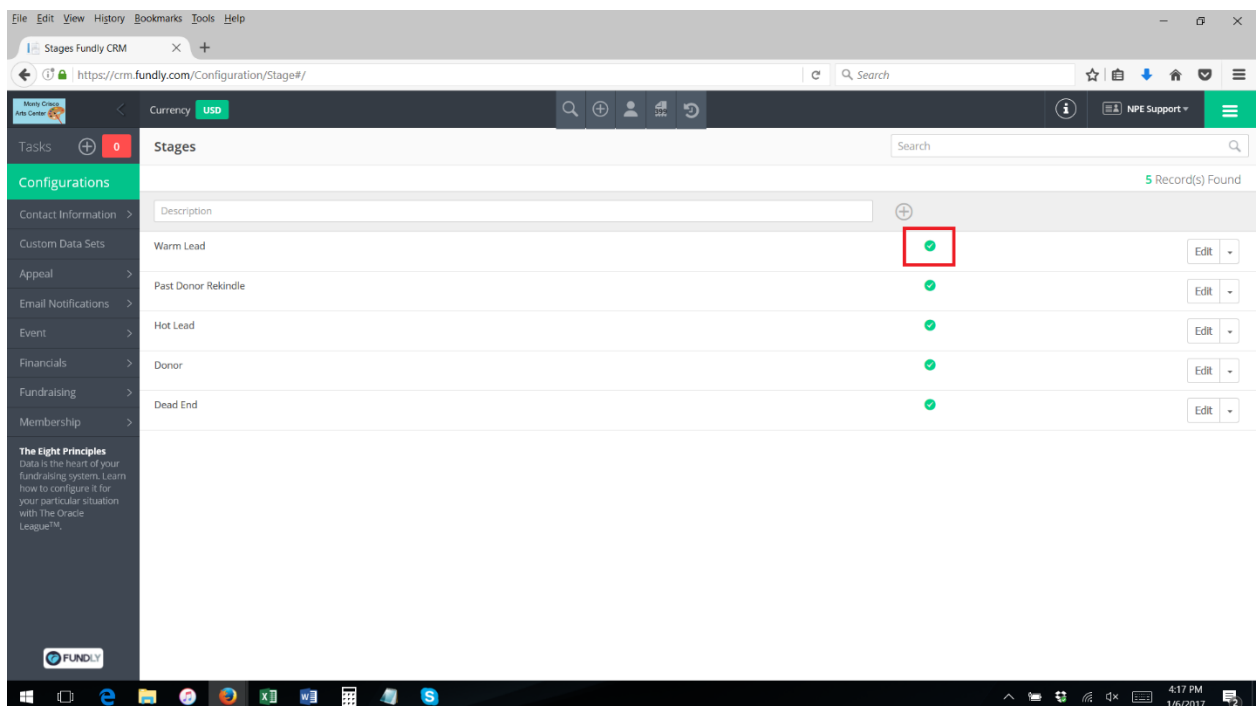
File Edit View History Bookmarks Tools Help

Stages Fundly CRM

https://crm.fundly.com/Configuration/Stage#/

Search

Monty Crisco Arts Center

Currency USD

NPE Support

Tasks 0

Stages

Search

Configurations

5 Record(s) Found

Contact Information

Description

Custom Data Sets

Warm Lead

Edit

Appeal

Past Donor Rekindle

Edit

Email Notifications

Hot Lead

Edit

Event

Donor

Edit

Financials

Dead End

Edit

Fundraising

Membership

The Eight Principles
Data is the heart of your fundraising system. Learn how to configure it for your particular situation with The Oracle League$^{TM}$.

FUNDLY

4:17 PM
1/6/2017